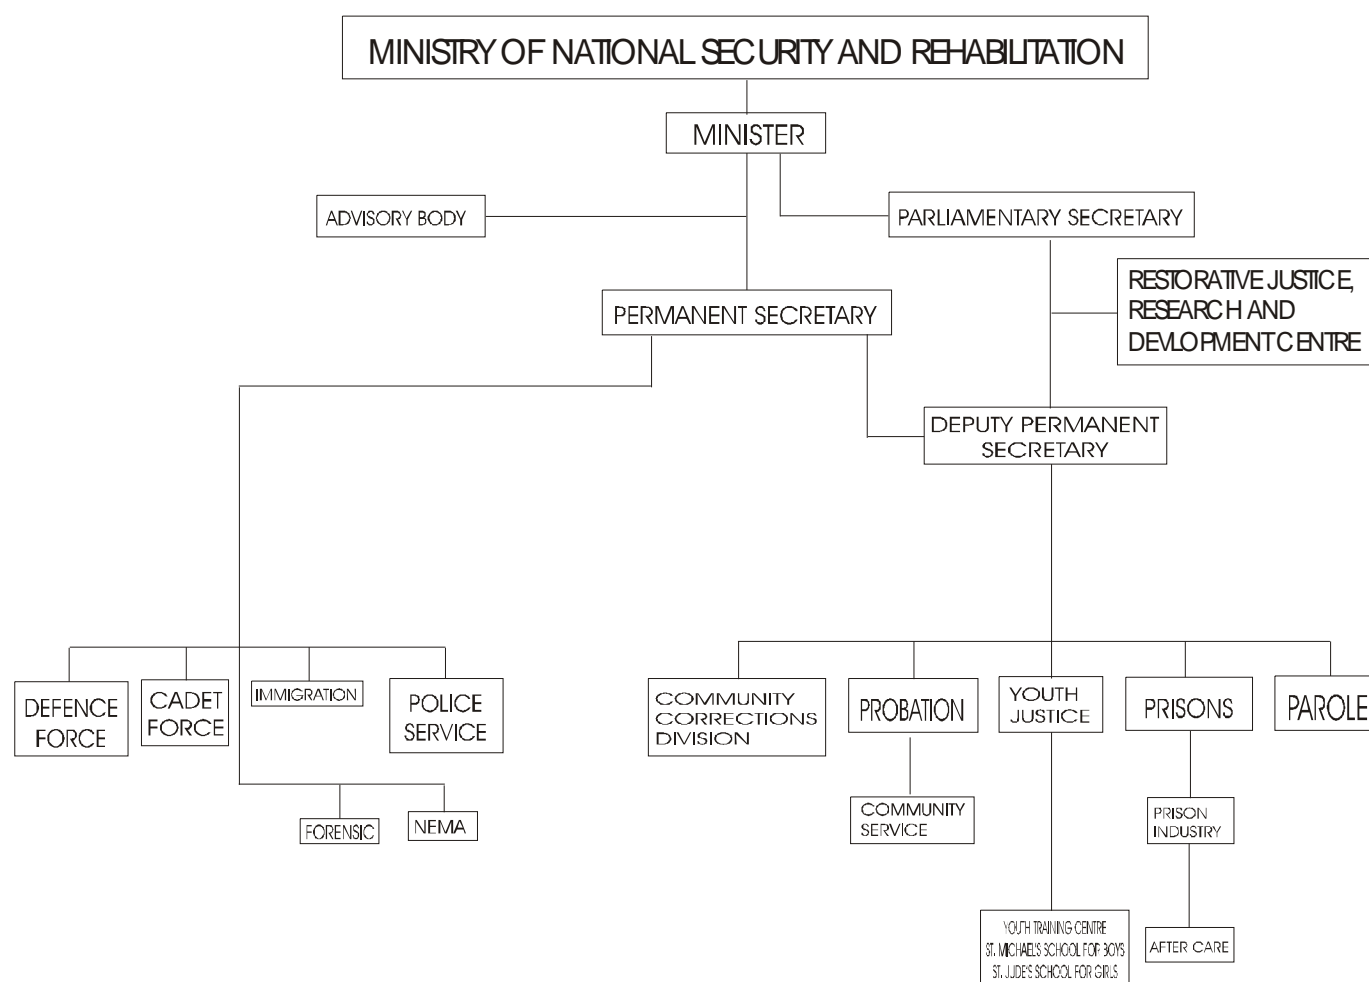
MINISTRY OF NATIONAL SECURITY AND REHABILITATION

MINISTER

ADVISORY BODY

PARLIAMENTARY SECRETARY

RESTORATIVE JUSTICE, RESEARCH AND DEVLOPMENT CENTRE

PERMANENT SECRETARY

DEPUTY PERMANENT SECRETARY

DEFENCE FORCE

CADET FORCE

IMMIGRATION

POLICE SERVICE

FORENSIC

NEMA

COMMUNITY CORRECTIONS DIVISION

PROBATION

YOUTH JUSTICE

PRISONS

PAROLE

COMMUNITY SERVICE

PRISON INDUSTRY

AFTER CARE

YOUTH TRAINING CENTRE
ST. MICHAEL'S SCHOOL FOR BOYS
ST. JUDE'S SCHOOL FOR GIRLS